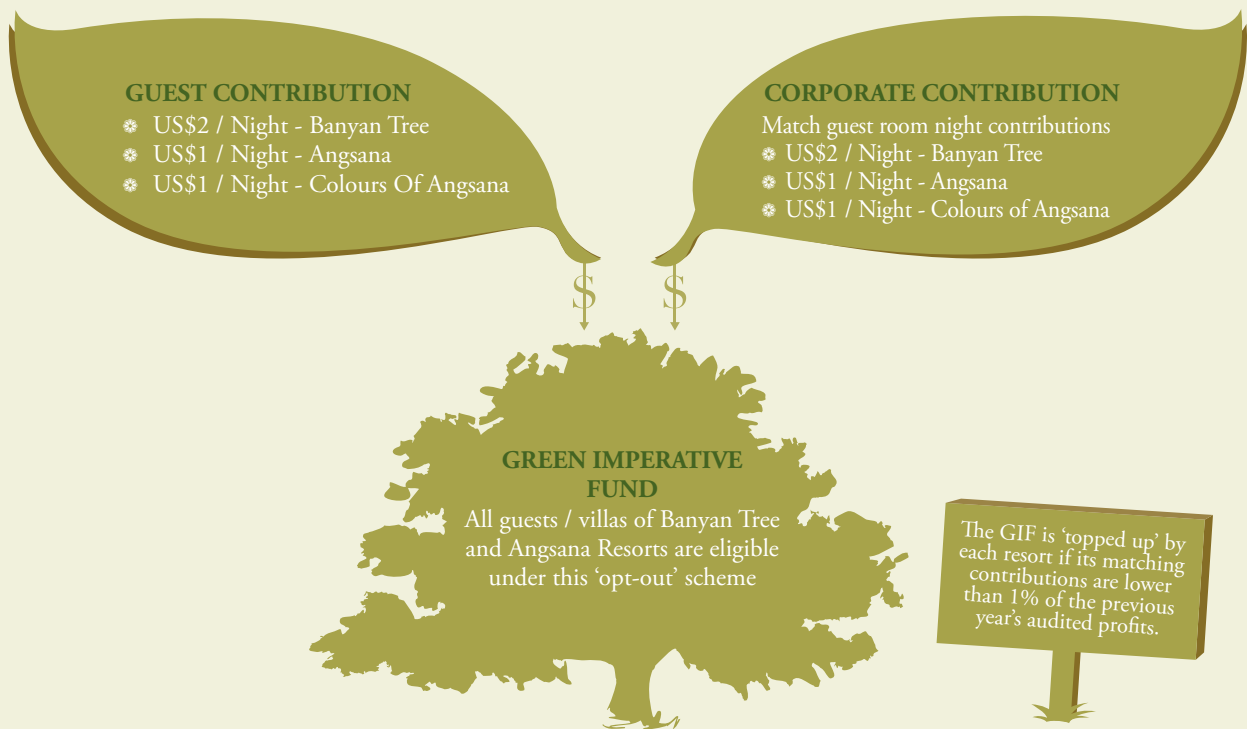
GUEST CONTRIBUTION
US$2 / Night - Banyan Tree
US$1 / Night - Angsana
US$1 / Night - Colours Of Angsana

CORPORATE CONTRIBUTION
Match guest room night contributions
US$2 / Night - Banyan Tree
US$1 / Night - Angsana
US$1 / Night - Colours of Angsana

$ $

GREEN IMPERATIVE FUND
All guests / villas of Banyan Tree and Angsana Resorts are eligible under this 'opt-out' scheme

The GIF is 'topped up' by each resort if its matching contributions are lower than 1% of the previous year's audited profits.